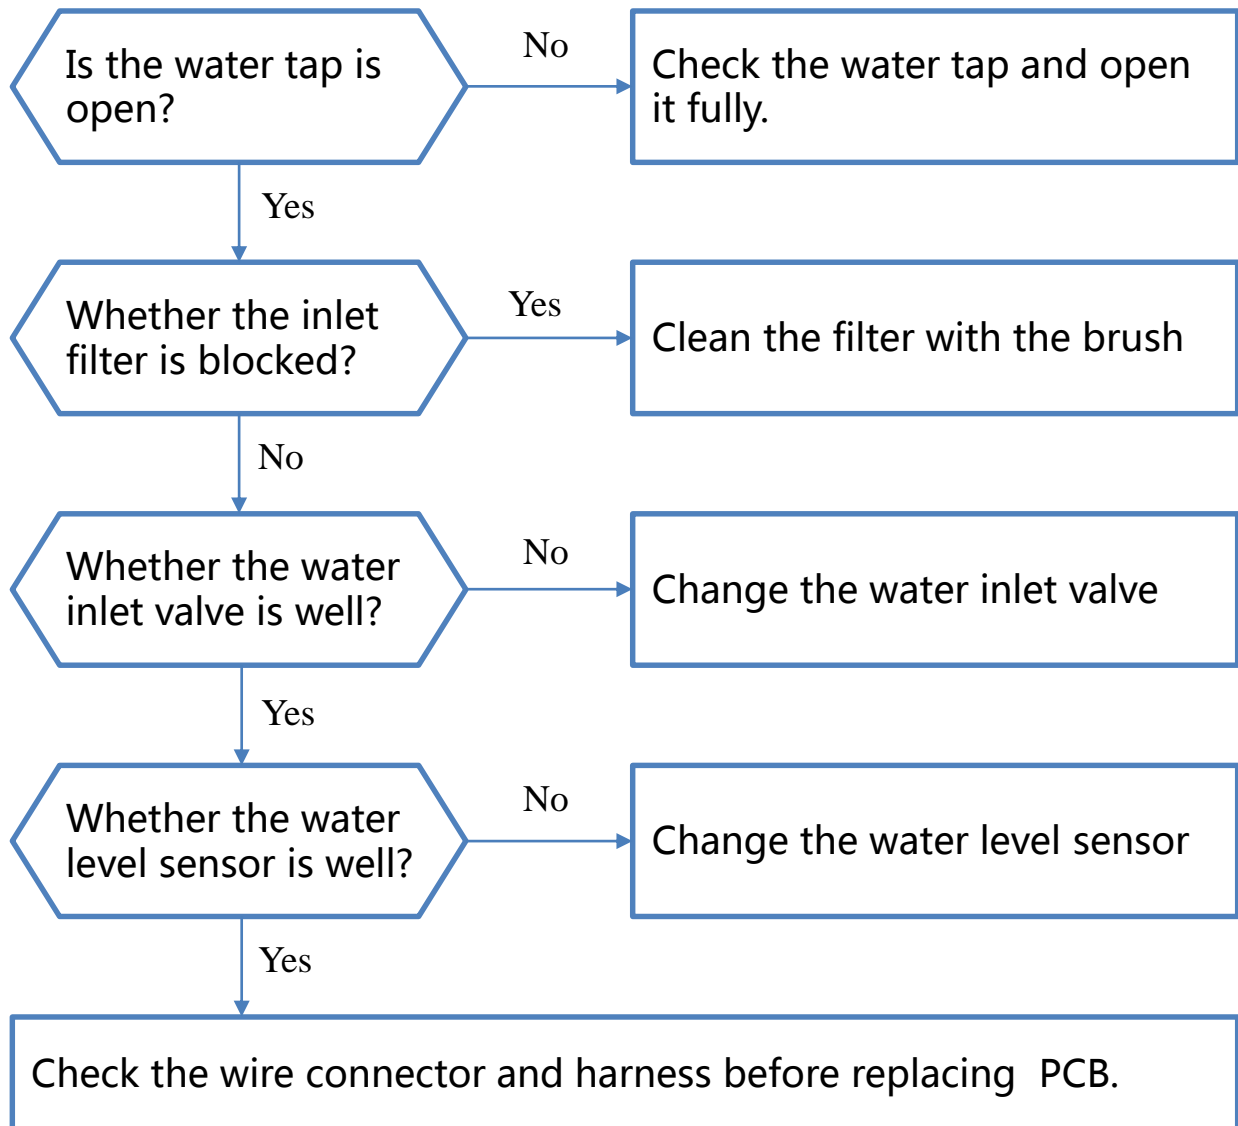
Is the water tap is open?

No

Check the water tap and open it fully.

Yes

Whether the inlet filter is blocked?

Yes

Clean the filter with the brush

No

Whether the water inlet valve is well?

No

Change the water inlet valve

Yes

Whether the water level sensor is well?

No

Change the water level sensor

Yes

Check the wire connector and harness before replacing PCB.